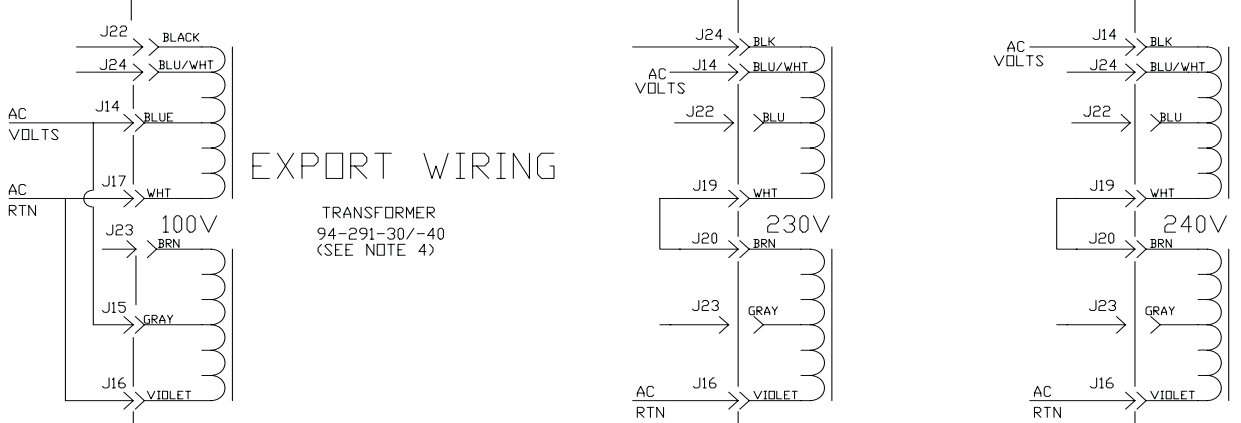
J22 BLACK
J24 BLU/WHT
AC VOLTS
J14 BLUE
AC RTN
J17 WHT
100V
J23 BRN
J15 GRAY
J16 VIOLET

EXPORT WIRING

TRANSFORMER
94-291-30/-40
(SEE NOTE 4)

J24 BLK
AC VOLTS
J14 BLU/WHT
J22 BLU
J19 WHT
230V
J20 BRN
J23 GRAY
AC RTN
J16 VIOLET

AC VOLTS
J14 BLK
J24 BLU/WHT
J22 BLU
J19 WHT
240V
J20 BRN
J23 GRAY
AC RTN
J16 VIOLET